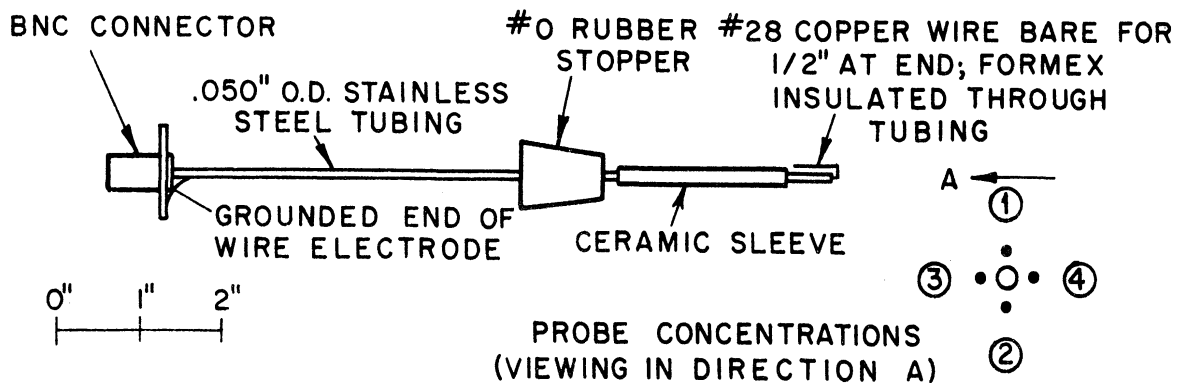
BNC CONNECTOR

#0 RUBBER STOPPER

#28 COPPER WIRE BARE FOR 1/2" AT END; FORMEX INSULATED THROUGH TUBING

.050" O.D. STAINLESS STEEL TUBING

A

①

GROUNDED END OF WIRE ELECTRODE

CERAMIC SLEEVE

③ ④

0" 1" 2"

PROBE CONCENTRATIONS (VIEWING IN DIRECTION A)

②